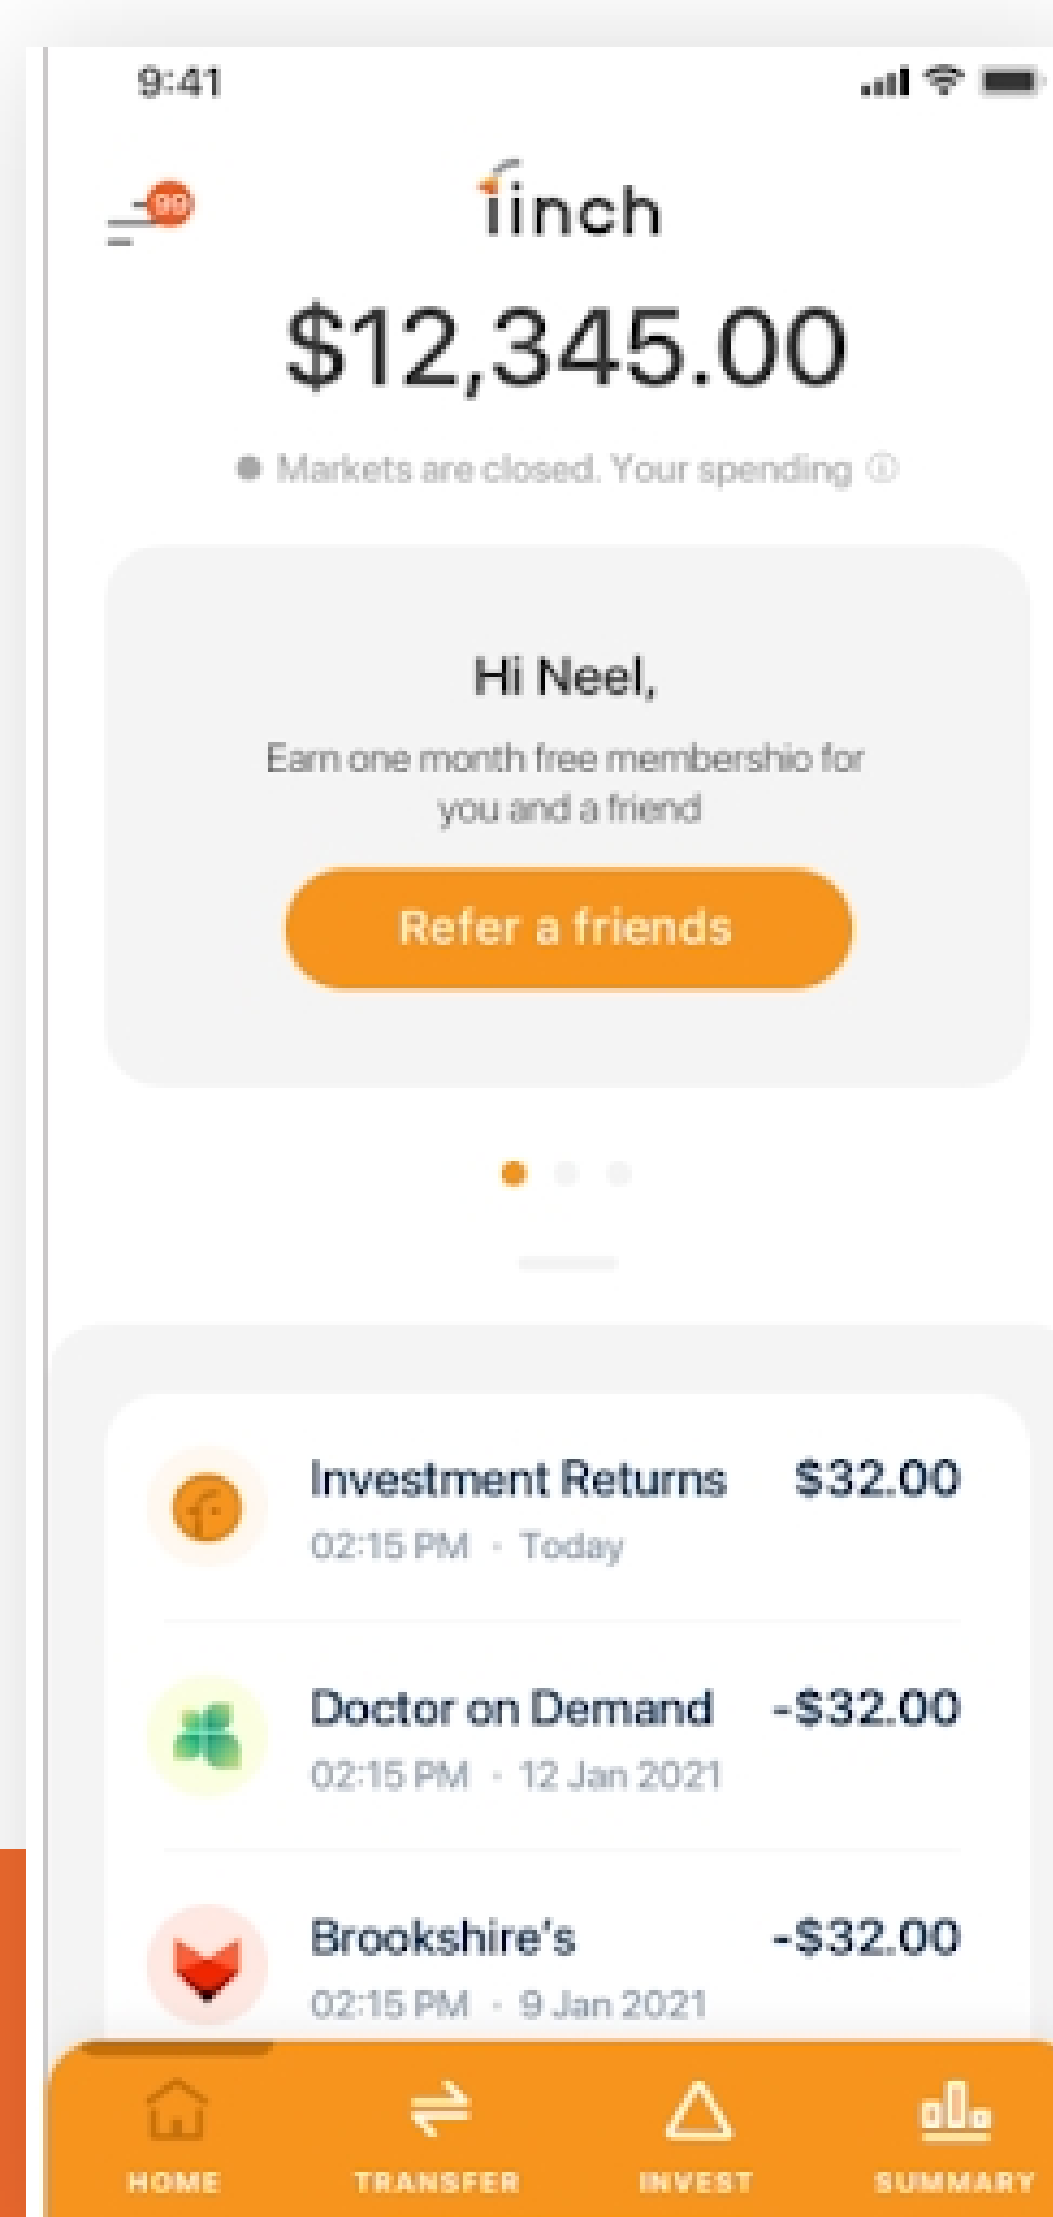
9:41

99

iinch

$12,345.00

Markets are closed. Your spending

Hi Neel,

Earn one month free membershio for you and a friend

Refer a friends

Investment Returns $32.00
02:15 PM · Today

Doctor on Demand -$32.00
02:15 PM · 12 Jan 2021

Brookshire's -$32.00
02:15 PM · 9 Jan 2021

HOME TRANSFER INVEST SUMMARY